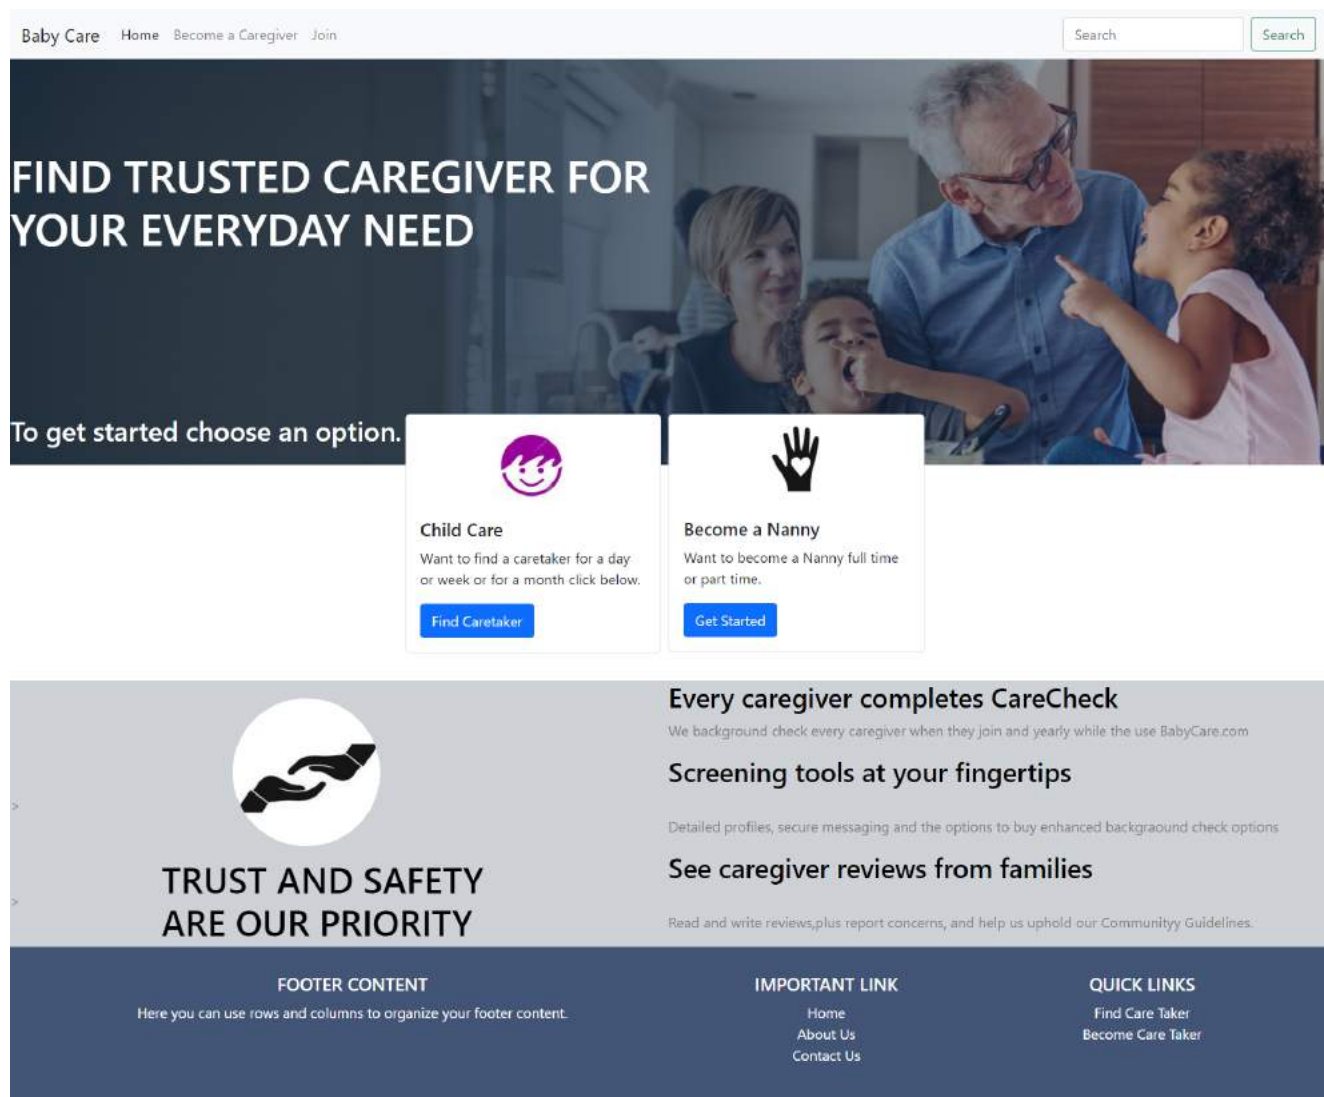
Baby Care Home Become a Caregiver Join

Search Search

FIND TRUSTED CAREGIVER FOR YOUR EVERYDAY NEED

To get started choose an option.

Child Care

Want to find a caretaker for a day or week or for a month click below.

Find Caretaker

Become a Nanny

Want to become a Nanny full time or part time.

Get Started

>

>

TRUST AND SAFETY ARE OUR PRIORITY

Every caregiver completes CareCheck

We background check every caregiver when they join and yearly while the use BabyCare.com

Screening tools at your fingertips

Detailed profiles, secure messaging and the options to buy enhanced backgraound check options

See caregiver reviews from families

Read and write reviews,plus report concerns, and help us uphold our Communityy Guidelines.

FOOTER CONTENT

Here you can use rows and columns to organize your footer content.

IMPORTANT LINK

Home
About Us
Contact Us

QUICK LINKS

Find Care Taker
Become Care Taker